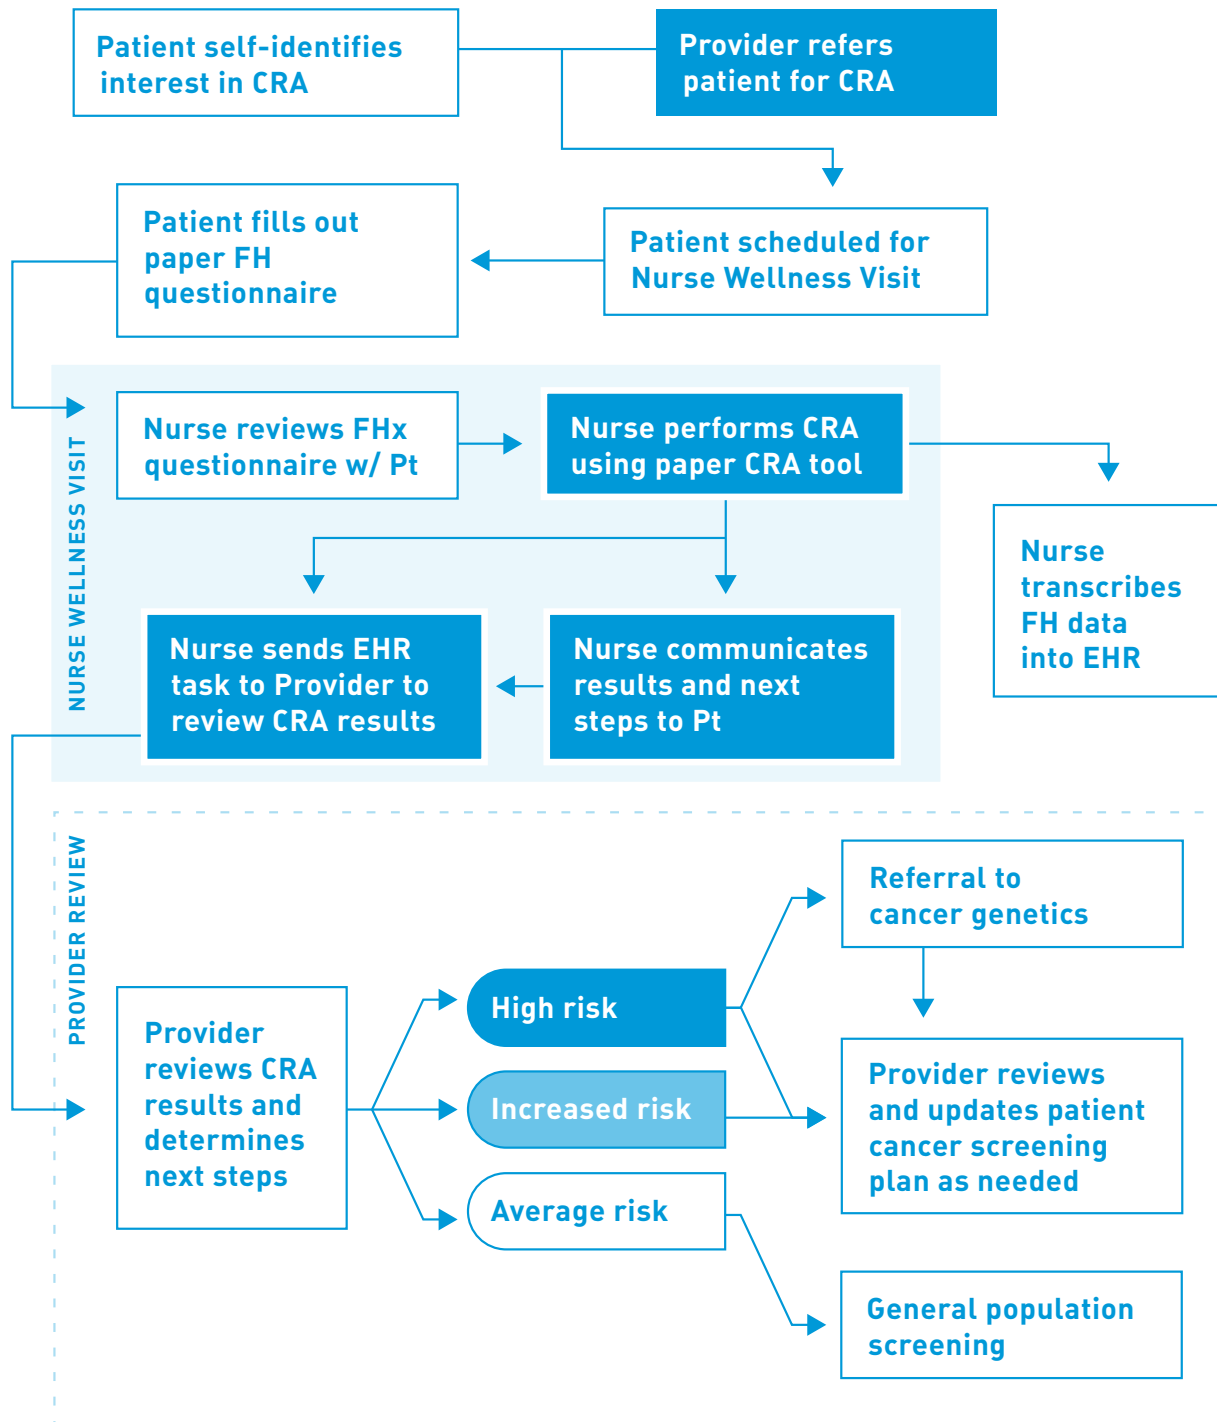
Patient self-identifies interest in CRA

Provider refers patient for CRA

Patient scheduled for Nurse Wellness Visit

Patient fills out paper FH questionnaire

NURSE WELLNESS VISIT

Nurse reviews FHx questionnaire w/ Pt

Nurse performs CRA using paper CRA tool

Nurse transcribes FH data into EHR

Nurse sends EHR task to Provider to review CRA results

Nurse communicates results and next steps to Pt

PROVIDER REVIEW

Provider reviews CRA results and determines next steps

High risk

Increased risk

Average risk

Referral to cancer genetics

Provider reviews and updates patient cancer screening plan as needed

General population screening